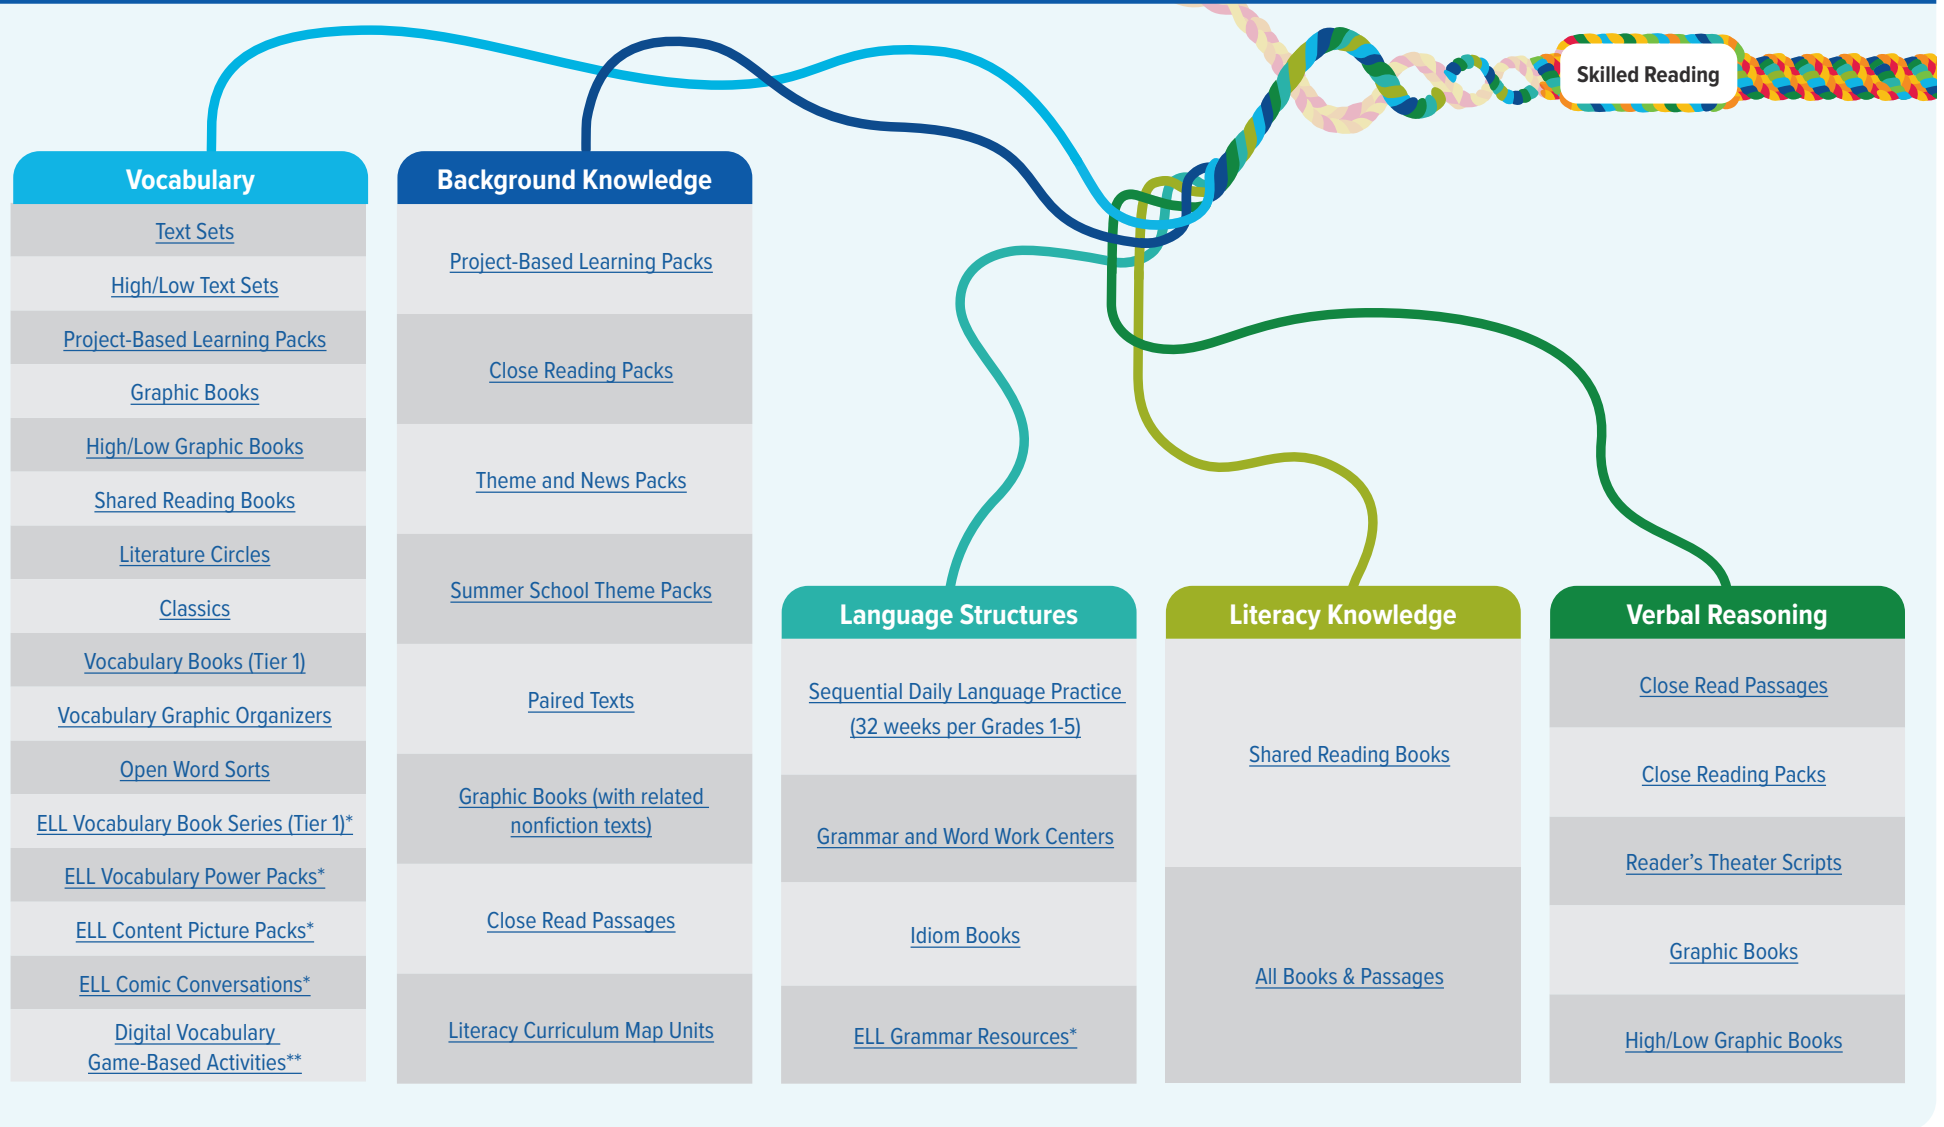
Skilled Reading

Vocabulary

Text Sets

High/Low Text Sets

Project-Based Learning Packs

Graphic Books

High/Low Graphic Books

Shared Reading Books

Literature Circles

Classics

Vocabulary Books (Tier 1)

Vocabulary Graphic Organizers

Open Word Sorts

ELL Vocabulary Book Series (Tier 1)*

ELL Vocabulary Power Packs*

ELL Content Picture Packs*

ELL Comic Conversations*

Digital Vocabulary Game-Based Activities**

Background Knowledge

Project-Based Learning Packs

Close Reading Packs

Theme and News Packs

Summer School Theme Packs

Paired Texts

Graphic Books (with related nonfiction texts)

Close Read Passages

Literacy Curriculum Map Units

Language Structures

Sequential Daily Language Practice (32 weeks per Grades 1-5)

Grammar and Word Work Centers

Idiom Books

ELL Grammar Resources*

Literacy Knowledge

Shared Reading Books

All Books & Passages

Verbal Reasoning

Close Read Passages

Close Reading Packs

Reader's Theater Scripts

Graphic Books

High/Low Graphic Books